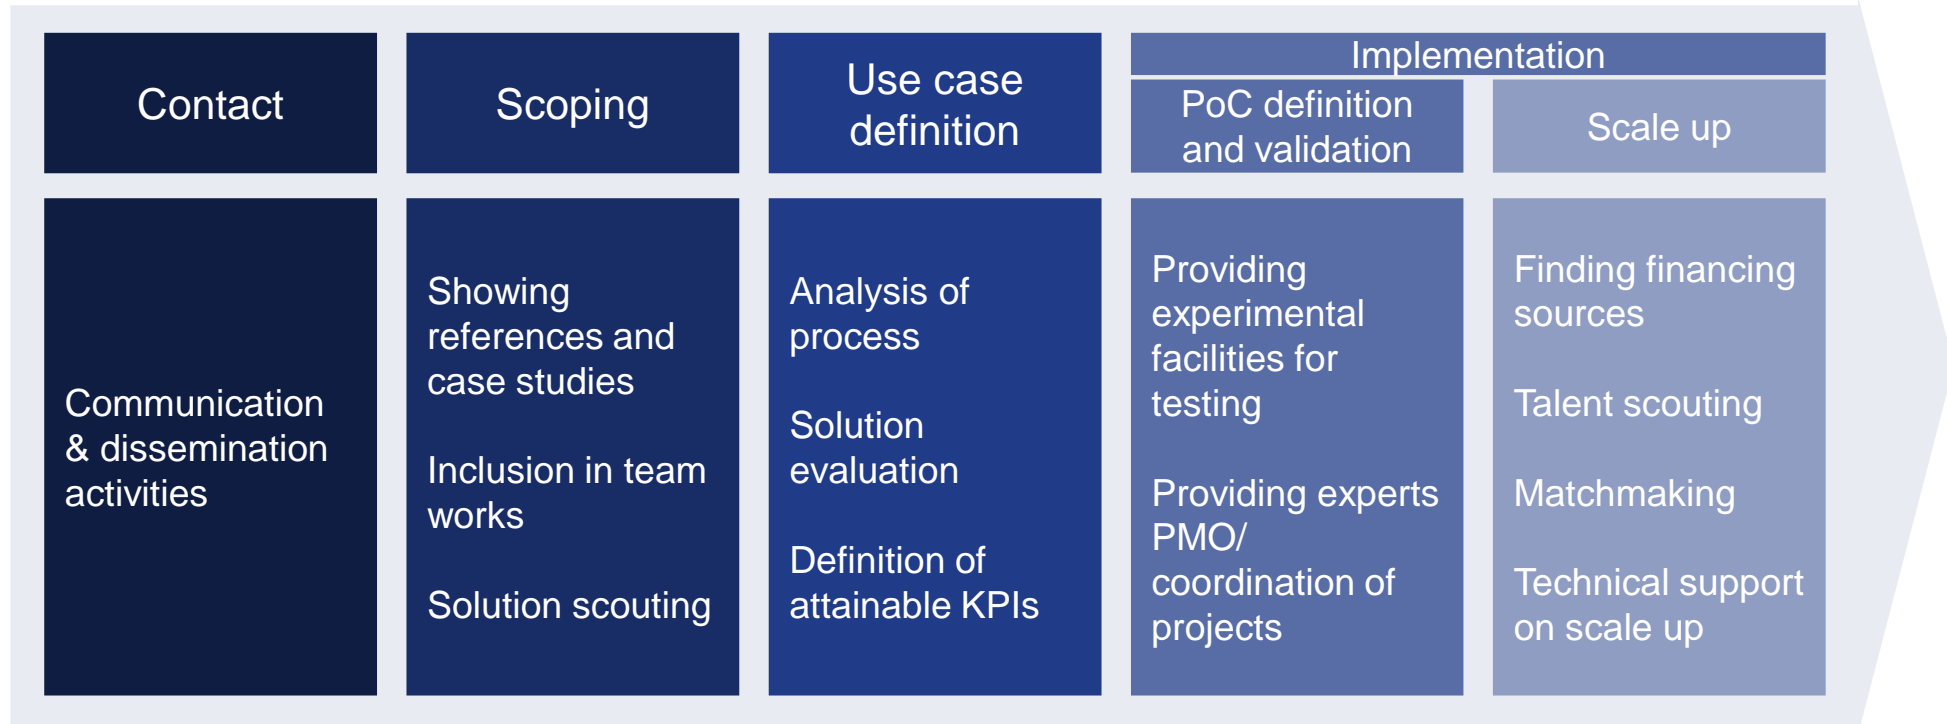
Contact

Communication & dissemination activities

Scoping

Showing references and case studies

Inclusion in team works

Solution scouting

Use case definition

Analysis of process

Solution evaluation

Definition of attainable KPIs

Implementation

PoC definition and validation

Providing experimental facilities for testing

Providing experts PMO/ coordination of projects

Scale up

Finding financing sources

Talent scouting

Matchmaking

Technical support on scale up